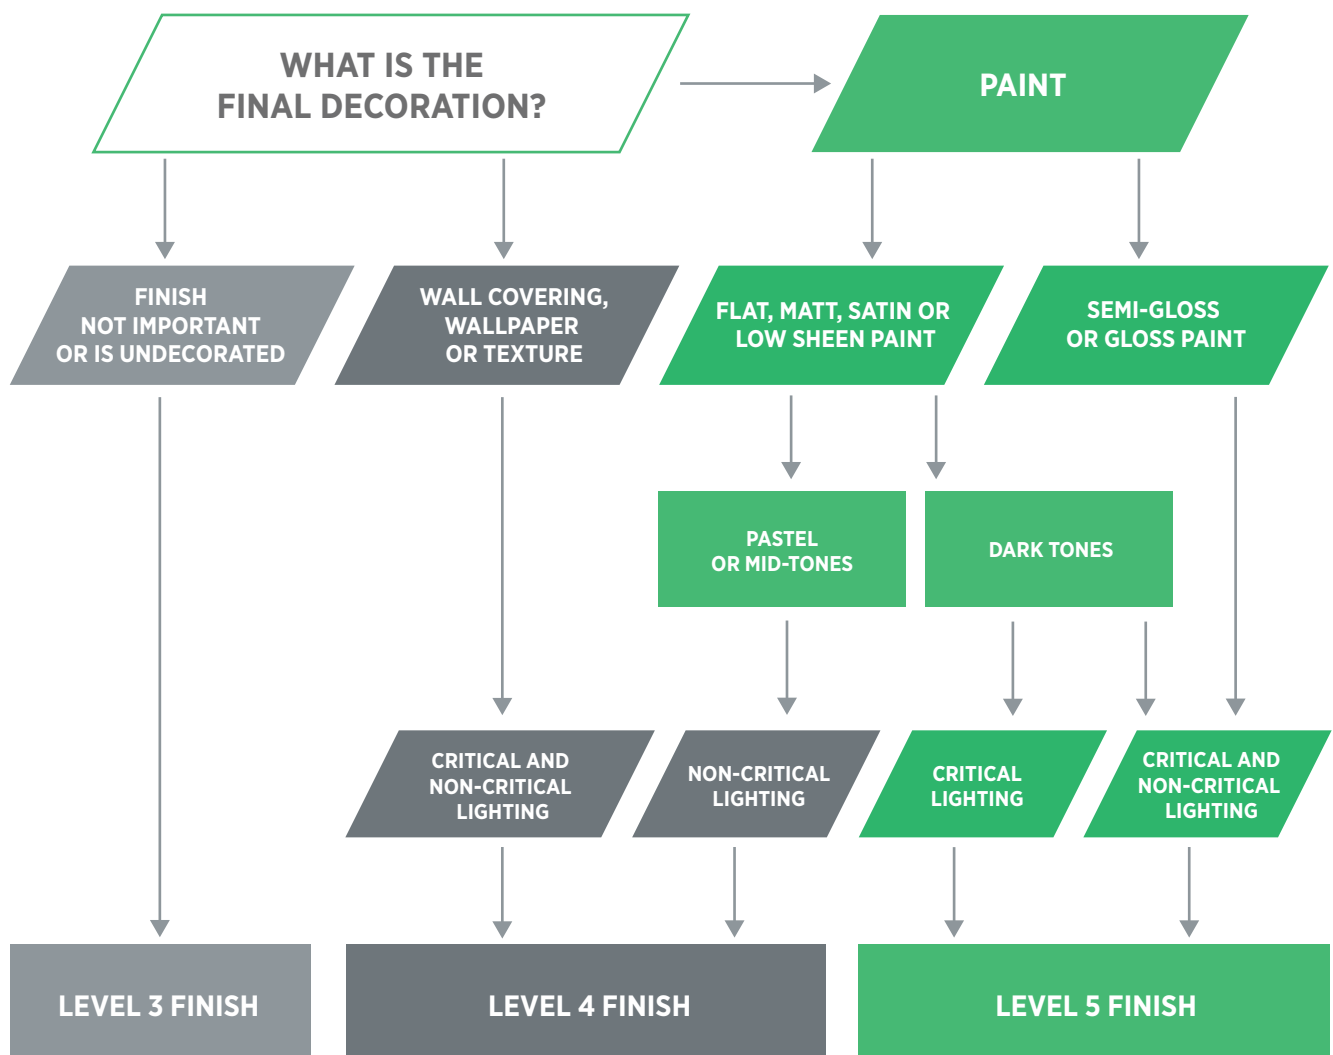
WHAT IS THE FINAL DECORATION?

PAINT

FINISH NOT IMPORTANT OR IS UNDECORATED

WALL COVERING, WALLPAPER OR TEXTURE

FLAT, MATT, SATIN OR LOW SHEEN PAINT

SEMI-GLOSS OR GLOSS PAINT

PASTEL OR MID-TONES

DARK TONES

CRITICAL AND NON-CRITICAL LIGHTING

NON-CRITICAL LIGHTING

CRITICAL LIGHTING

CRITICAL AND NON-CRITICAL LIGHTING

LEVEL 3 FINISH

LEVEL 4 FINISH

LEVEL 5 FINISH